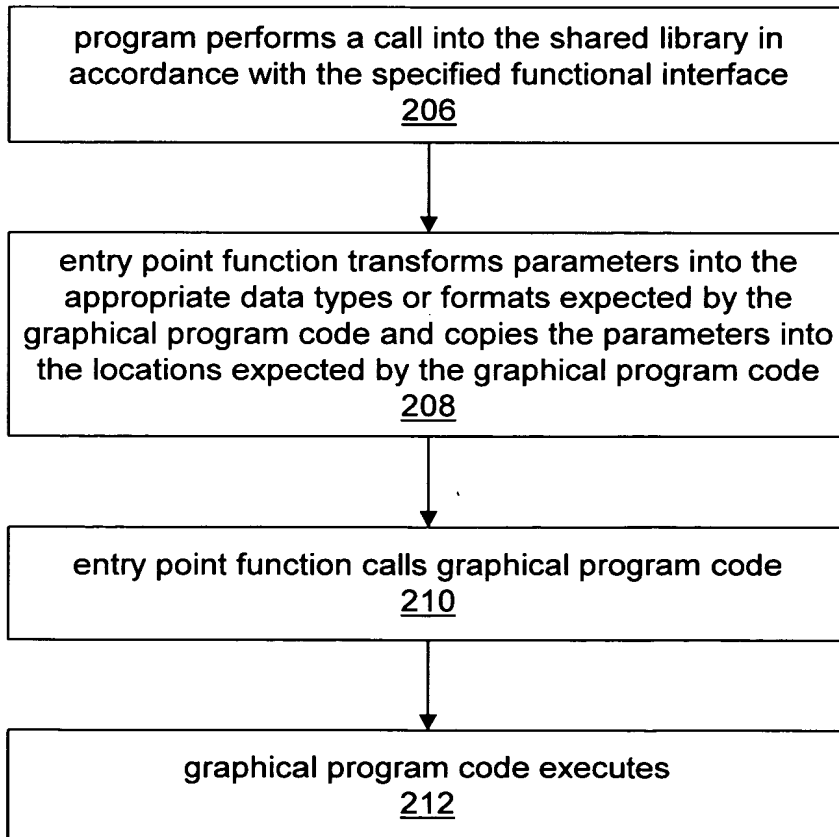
program performs a call into the shared library in accordance with the specified functional interface
206

entry point function transforms parameters into the appropriate data types or formats expected by the graphical program code and copies the parameters into the locations expected by the graphical program code
208

entry point function calls graphical program code
210

graphical program code executes
212